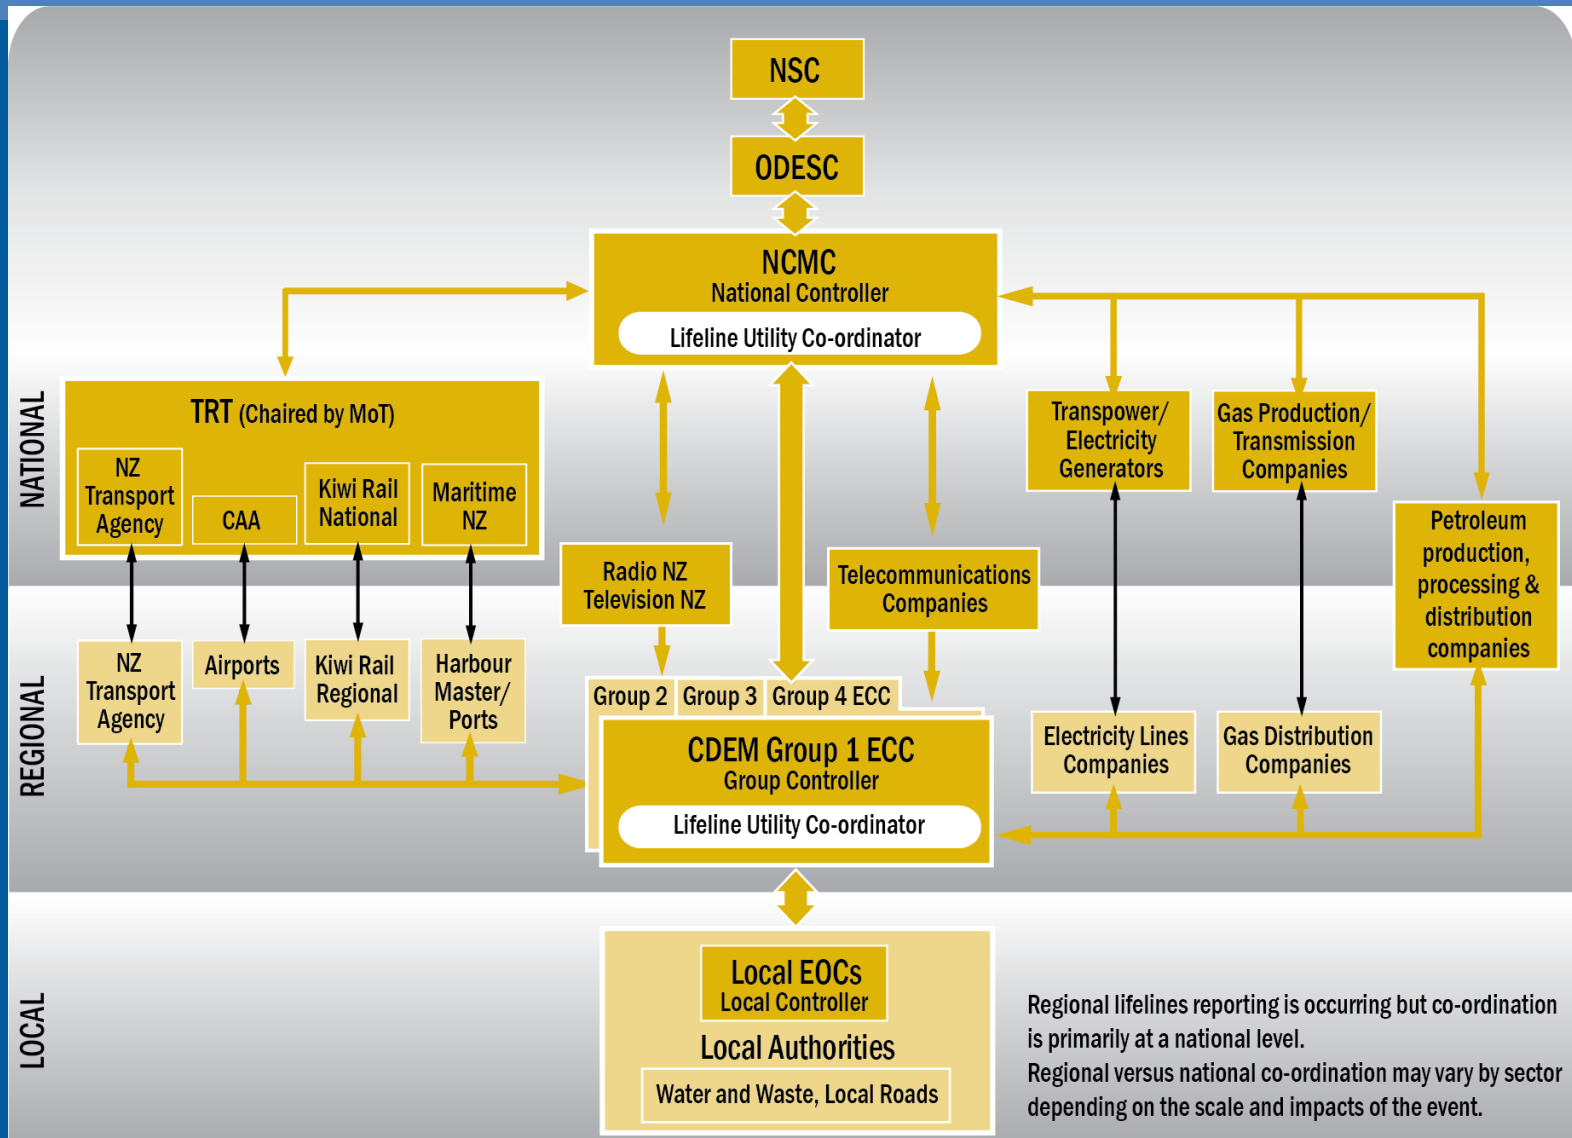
NSC

ODESC

NCMC
National Controller
Lifeline Utility Co-ordinator

NATIONAL

TRT (Chaired by MoT)

NZ Transport Agency

CAA

Kiwi Rail National

Maritime NZ

Transpower/ Electricity Generators

Gas Production/ Transmission Companies

Petroleum production, processing & distribution companies

Radio NZ Television NZ

Telecommunications Companies

REGIONAL

NZ Transport Agency

Airports

Kiwi Rail Regional

Harbour Master/ Ports

Group 2

Group 3

Group 4 ECC

CDEM Group 1 ECC
Group Controller
Lifeline Utility Co-ordinator

Electricity Lines Companies

Gas Distribution Companies

LOCAL

Local EOCs
Local Controller
Local Authorities
Water and Waste, Local Roads

Regional lifelines reporting is occurring but co-ordination is primarily at a national level.
Regional versus national co-ordination may vary by sector depending on the scale and impacts of the event.